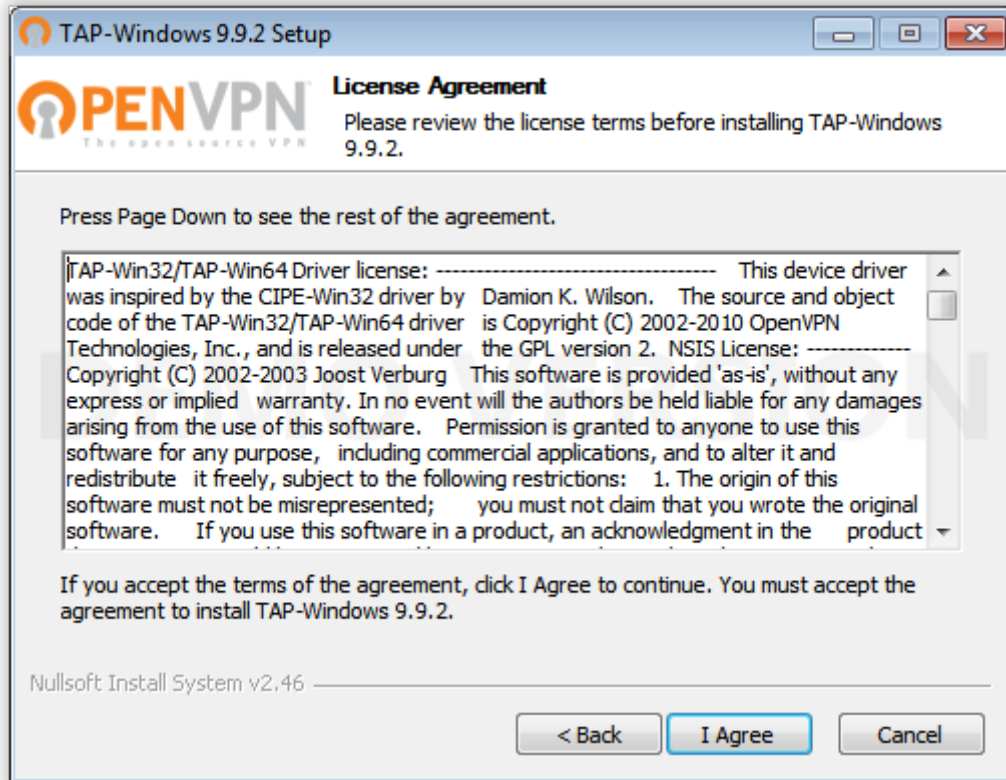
TAP-Windows 9.9.2 Setup

OPENVPN
The open source VPN

License Agreement
Please review the license terms before installing TAP-Windows 9.9.2.

Press Page Down to see the rest of the agreement.

TAP-Win32/TAP-Win64 Driver license: ---------------------------------- This device driver was inspired by the CIPE-Win32 driver by Damion K. Wilson. The source and object code of the TAP-Win32/TAP-Win64 driver is Copyright (C) 2002-2010 OpenVPN Technologies, Inc., and is released under the GPL version 2. NSIS License: ------------ Copyright (C) 2002-2003 Joost Verburg This software is provided 'as-is', without any express or implied warranty. In no event will the authors be held liable for any damages arising from the use of this software. Permission is granted to anyone to use this software for any purpose, including commercial applications, and to alter it and redistribute it freely, subject to the following restrictions: 1. The origin of this software must not be misrepresented; you must not claim that you wrote the original software. If you use this software in a product, an acknowledgment in the product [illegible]

If you accept the terms of the agreement, click I Agree to continue. You must accept the agreement to install TAP-Windows 9.9.2.

Nullsoft Install System v2.46

< Back
I Agree
Cancel